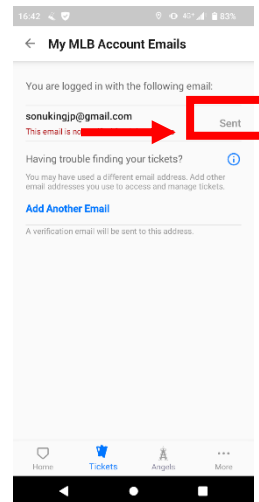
16:42

83%

My MLB Account Emails

You are logged in with the following email:

sonukingjp@gmail.com

This email is no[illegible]

Sent

Having trouble finding your tickets?

You may have used a different email address. Add other email addresses you use to access and manage tickets.

Add Another Email

A verification email will be sent to this address.

Home

Tickets

Angels

More